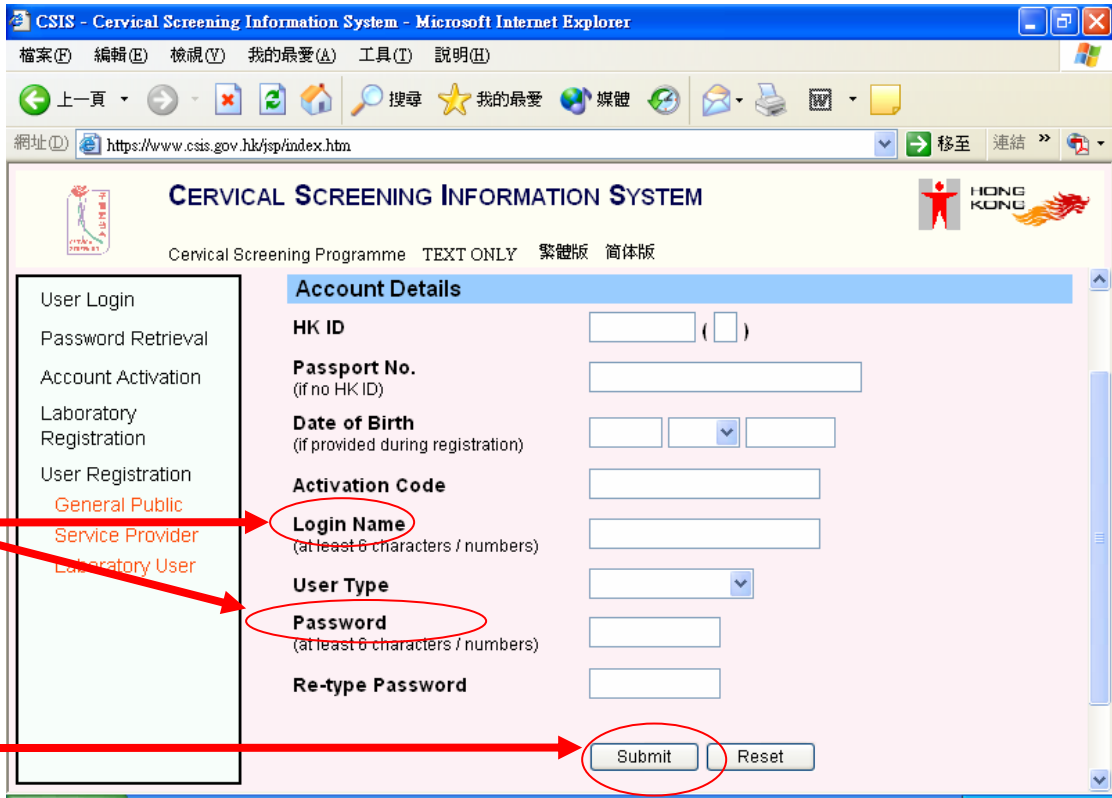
CSIS - Cervical Screening Information System - Microsoft Internet Explorer

檔案(F) 編輯(E) 檢視(V) 我的最愛(A) 工具(T) 說明(H)

上一頁 搜尋 我的最愛 媒體

網址(D) https://www.csis.gov.hk/jsp/index.htm 移至 連結

CERVICAL SCREENING INFORMATION SYSTEM

HONG KONG

Cervical Screening Programme TEXT ONLY 繁體版 简体版

User Login
Password Retrieval
Account Activation
Laboratory Registration
User Registration
General Public
Service Provider
Laboratory User

Account Details

HK ID ( )

Passport No.
(if no HK ID)

Date of Birth
(if provided during registration)

Activation Code

Login Name
(at least 6 characters / numbers)

User Type

Password
(at least 6 characters / numbers)

Re-type Password

Submit Reset